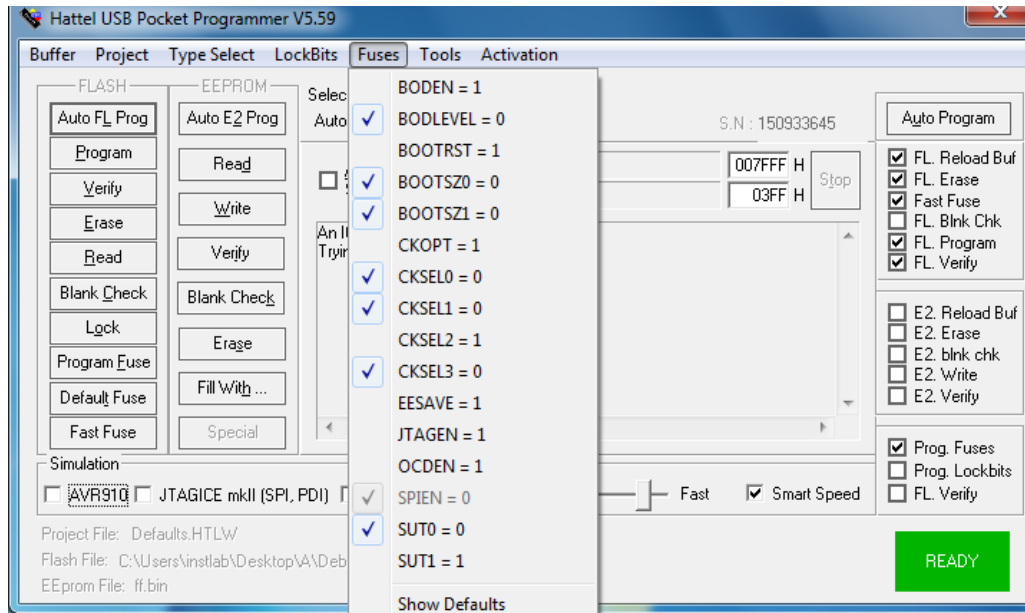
Hattel USB Pocket Programmer V5.59

Buffer Project Type Select LockBits Fuses Tools Activation

FLASH
Auto FL Prog
Program
Verify
Erase
Read
Blank Check
Lock
Program Fuse
Default Fuse
Fast Fuse

EEPROM
Auto E2 Prog
Read
Write
Verify
Blank Check
Erase
Fill With ...
Special

Selec
Auto

An I
Tryir

BODEN = 1
BODLEVEL = 0
BOOTRST = 1
BOOTSZ0 = 0
BOOTSZ1 = 0
CKOPT = 1
CKSEL0 = 0
CKSEL1 = 0
CKSEL2 = 1
CKSEL3 = 0
EESAVE = 1
JTAGEN = 1
OCDEN = 1
SPIEN = 0
SUT0 = 0
SUT1 = 1
Show Defaults

S.N : 150933645

007FFF H
03FF H
Stop

Auto Program
FL. Reload Buf
FL. Erase
Fast Fuse
FL. Blnk Chk
FL. Program
FL. Verify

E2. Reload Buf
E2. Erase
E2. blnk chk
E2. Write
E2. Verify

Prog. Fuses
Prog. Lockbits
FL. Verify

Simulation
AVR910 JTAGICE mkII (SPI, PDI)

Fast
Smart Speed

Project File: Defaults.HTLW
Flash File: C:\Users\instlab\Desktop\A\Deb
EEprom File: ff.bin

READY